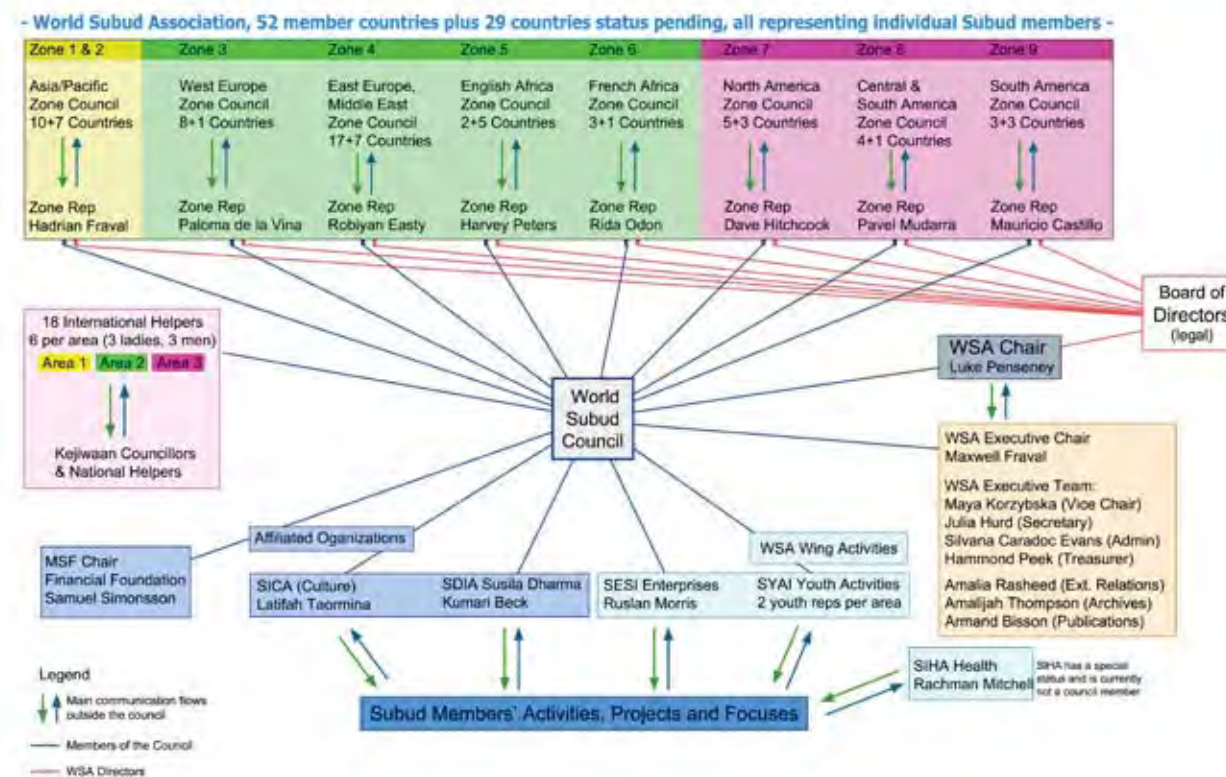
- World Subud Association, 52 member countries plus 29 countries status pending, all representing individual Subud members -

Zone 1 & 2
Asia/Pacific Zone Council 10+7 Countries
Zone Rep Hadrian Fraval

Zone 3
West Europe Zone Council 8+1 Countries
Zone Rep Paloma de la Vina

Zone 4
East Europe, Middle East Zone Council 17+7 Countries
Zone Rep Robiyan Easty

Zone 5
English Africa Zone Council 2+5 Countries
Zone Rep Harvey Peters

Zone 6
French Africa Zone Council 3+1 Countries
Zone Rep Rida Odon

Zone 7
North America Zone Council 5+3 Countries
Zone Rep Dave Hitchcock

Zone 8
Central & South America Zone Council 4+1 Countries
Zone Rep Pavel Mudarra

Zone 9
South America Zone Council 3+3 Countries
Zone Rep Mauricio Castillo

Board of Directors (legal)

18 International Helpers 6 per area (3 ladies, 3 men)
Area 1 Area 2 Area 3
Kejiwaan Councillors & National Helpers

World Subud Council

WSA Chair
Luke Penseney

WSA Executive Chair
Maxwell Fraval

WSA Executive Team:
Maya Korzybska (Vice Chair)
Julia Hurd (Secretary)
Silvana Caradoc Evans (Admin)
Hammond Peek (Treasurer)

Amalia Rasheed (Ext. Relations)
Amalijah Thompson (Archives)
Armand Bisson (Publications)

Affiliated Organizations

MSF Chair
Financial Foundation
Samuel Simonsson

SICA (Culture)
Latifah Taormina

SDIA Susila Dharma
Kumari Beck

WSA Wing Activities

SESI Enterprises
Ruslan Morris

SYAI Youth Activities
2 youth reps per area

SIHA Health
Rachman Mitchell

SIHA has a special status and is currently not a council member

Subud Members' Activities, Projects and Focuses

Legend
Main communication flows outside the council
Members of the Council
WSA Directors